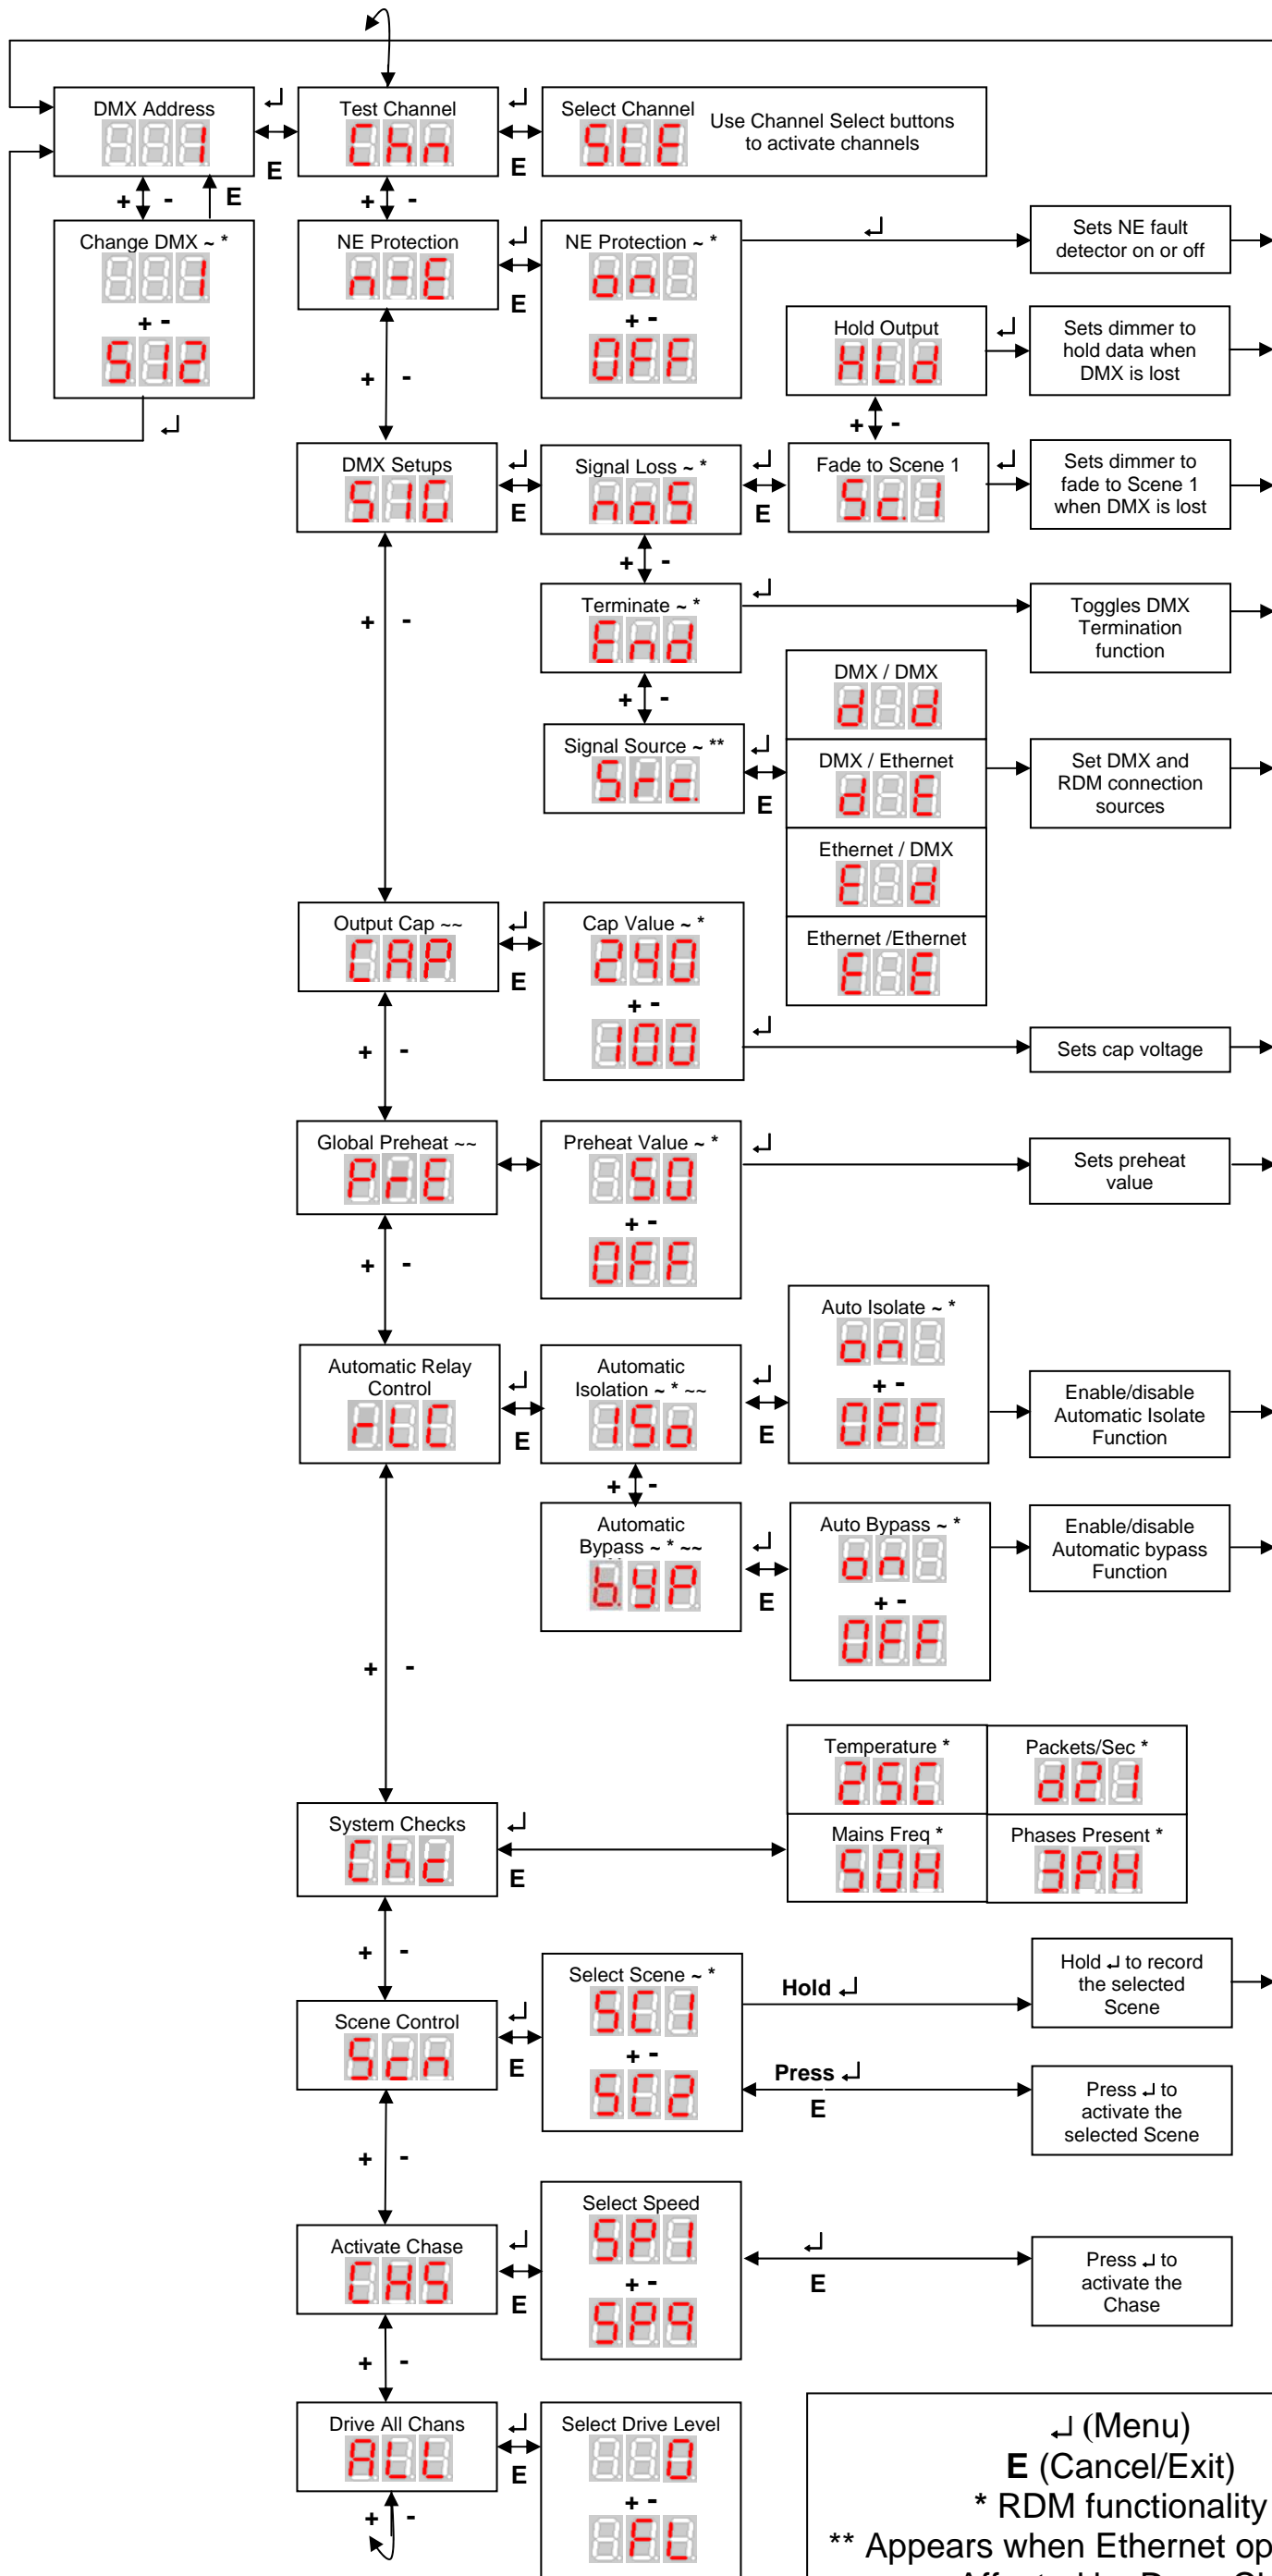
DMX Address
1
E
Test Channel
Chn
E
Select Channel
SLE
Use Channel Select buttons to activate channels

+ -
E
Change DMX ~ *
1
+ -
512

+ -
NE Protection
n-E
E
NE Protection ~ *
on
+ -
OFF
Sets NE fault detector on or off

Hold Output
HLd
Sets dimmer to hold data when DMX is lost
+ -

+ -
DMX Setups
S1U
E
Signal Loss ~ *
no.S
E
Fade to Scene 1
Sc.1
Sets dimmer to fade to Scene 1 when DMX is lost

+ -
Terminate ~ *
End
Toggles DMX Termination function

+ -
Signal Source ~ **
Src
E
DMX / DMX
d d
DMX / Ethernet
d E
Ethernet / DMX
E d
Ethernet /Ethernet
E E
Set DMX and RDM connection sources

+ -
Output Cap ~~
CAP
E
Cap Value ~ *
240
+ -
100
Sets cap voltage

+ -
Global Preheat ~~
P-E
Preheat Value ~ *
50
+ -
OFF
Sets preheat value

+ -
Automatic Relay Control
rLC
E
Automatic Isolation ~ * ~~
1So
E
Auto Isolate ~ *
on
+ -
OFF
Enable/disable Automatic Isolate Function

+ -
Automatic Bypass ~ * ~~
bYP
E
Auto Bypass ~ *
on
+ -
OFF
Enable/disable Automatic bypass Function

+ -
Temperature *
25C
Packets/Sec *
d21
System Checks
Chc
E
Mains Freq *
50H
Phases Present *
3PH

+ -
Select Scene ~ *
SC1
+ -
SC2
Scene Control
Scn
E
Hold ↵
Hold ↵ to record the selected Scene
Press ↵
E
Press ↵ to activate the selected Scene

+ -
Select Speed
SP1
+ -
SP9
Activate Chase
CHS
E
E
Press ↵ to activate the Chase

+ -
Drive All Chans
ALL
E
Select Drive Level
0
+ -
FL
+ -

↵ (Menu)
E (Cancel/Exit)
* RDM functionality
** Appears when Ethernet op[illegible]
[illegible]